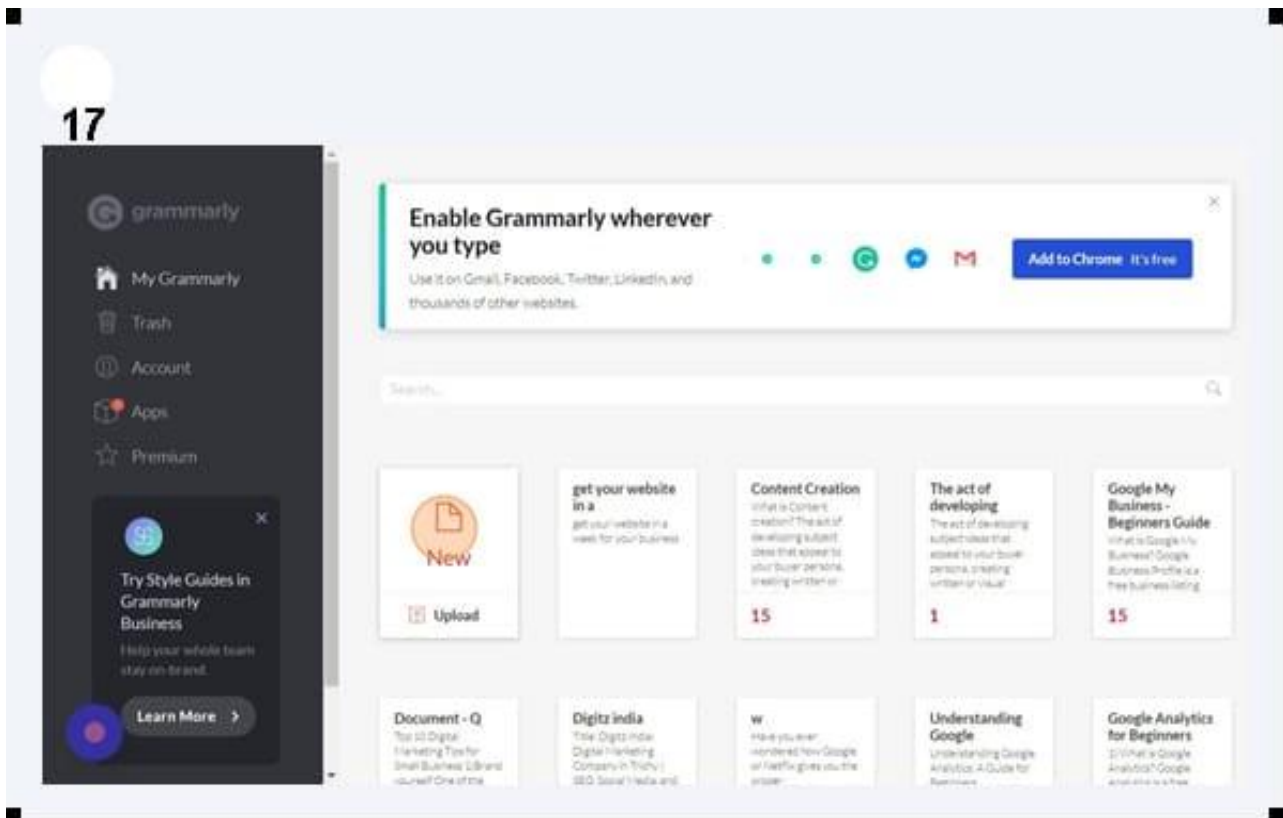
17

grammarly

My Grammarly

Trash

Account

Apps

Premium

Try Style Guides in Grammarly Business

Help your whole team stay on-brand.

Learn More >

Enable Grammarly wherever you type

Use it on Gmail, Facebook, Twitter, LinkedIn, and thousands of other websites.

Add to Chrome It's free

Search...

New

Upload

get your website in a

get your website in a week for your business

Content Creation

What is Content creation? The act of developing subject ideas that appeal to your buyer persona, creating written or

15

The act of developing

The act of developing subject ideas that appeal to your buyer persona, creating written or visual

1

Google My Business - Beginners Guide

What is Google My Business? Google Business Profile is a free business listing

15

Document - Q

Top 10 Digital Marketing Tips for Small Business 1.Brand yourself One of the

Digitz india

Title: Digitz India: Digital Marketing Company in Trichy | SEO, Social Media and

w

Have you ever wondered how Google or Netflix gives you the proper

Understanding Google

Understanding Google Analytics: A Guide for Beginners

Google Analytics for Beginners

1) What is Google Analytics? Google Analytics is a free